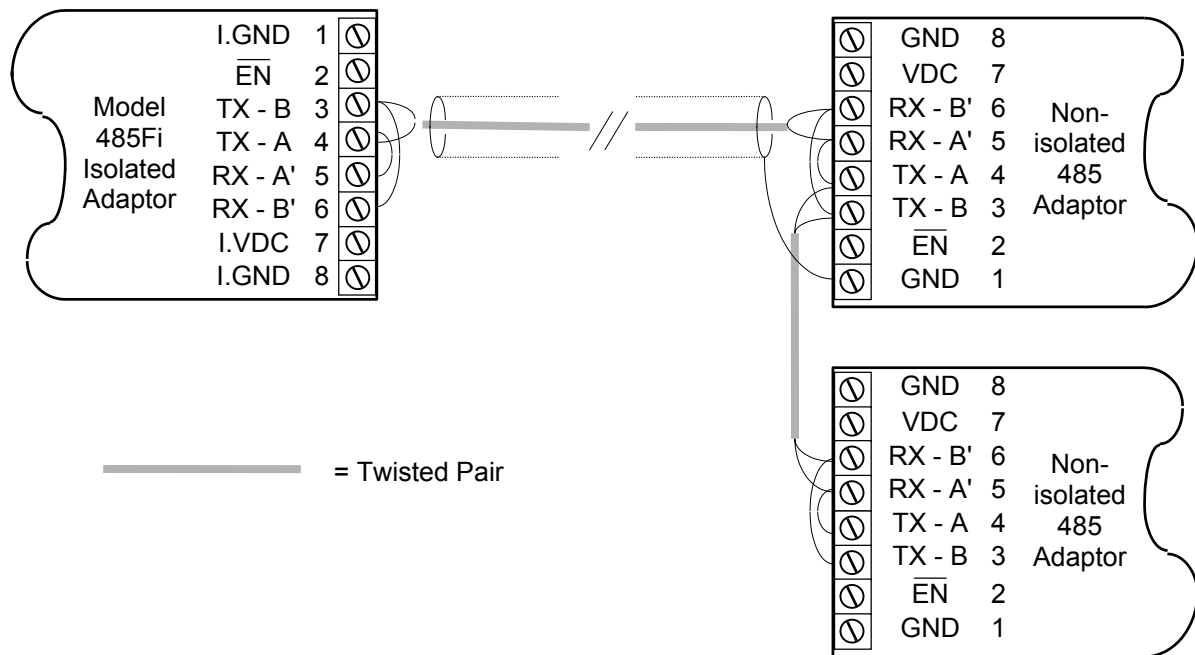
Model 485Fi Isolated Adaptor

I.GND 1
$\overline{EN}$ 2
TX - B 3
TX - A 4
RX - A' 5
RX - B' 6
I.VDC 7
I.GND 8

GND 8
VDC 7
RX - B' 6
RX - A' 5
TX - A 4
TX - B 3
$\overline{EN}$ 2
GND 1

Non-isolated 485 Adaptor

GND 8
VDC 7
RX - B' 6
RX - A' 5
TX - A 4
TX - B 3
$\overline{EN}$ 2
GND 1

Non-isolated 485 Adaptor

= Twisted Pair